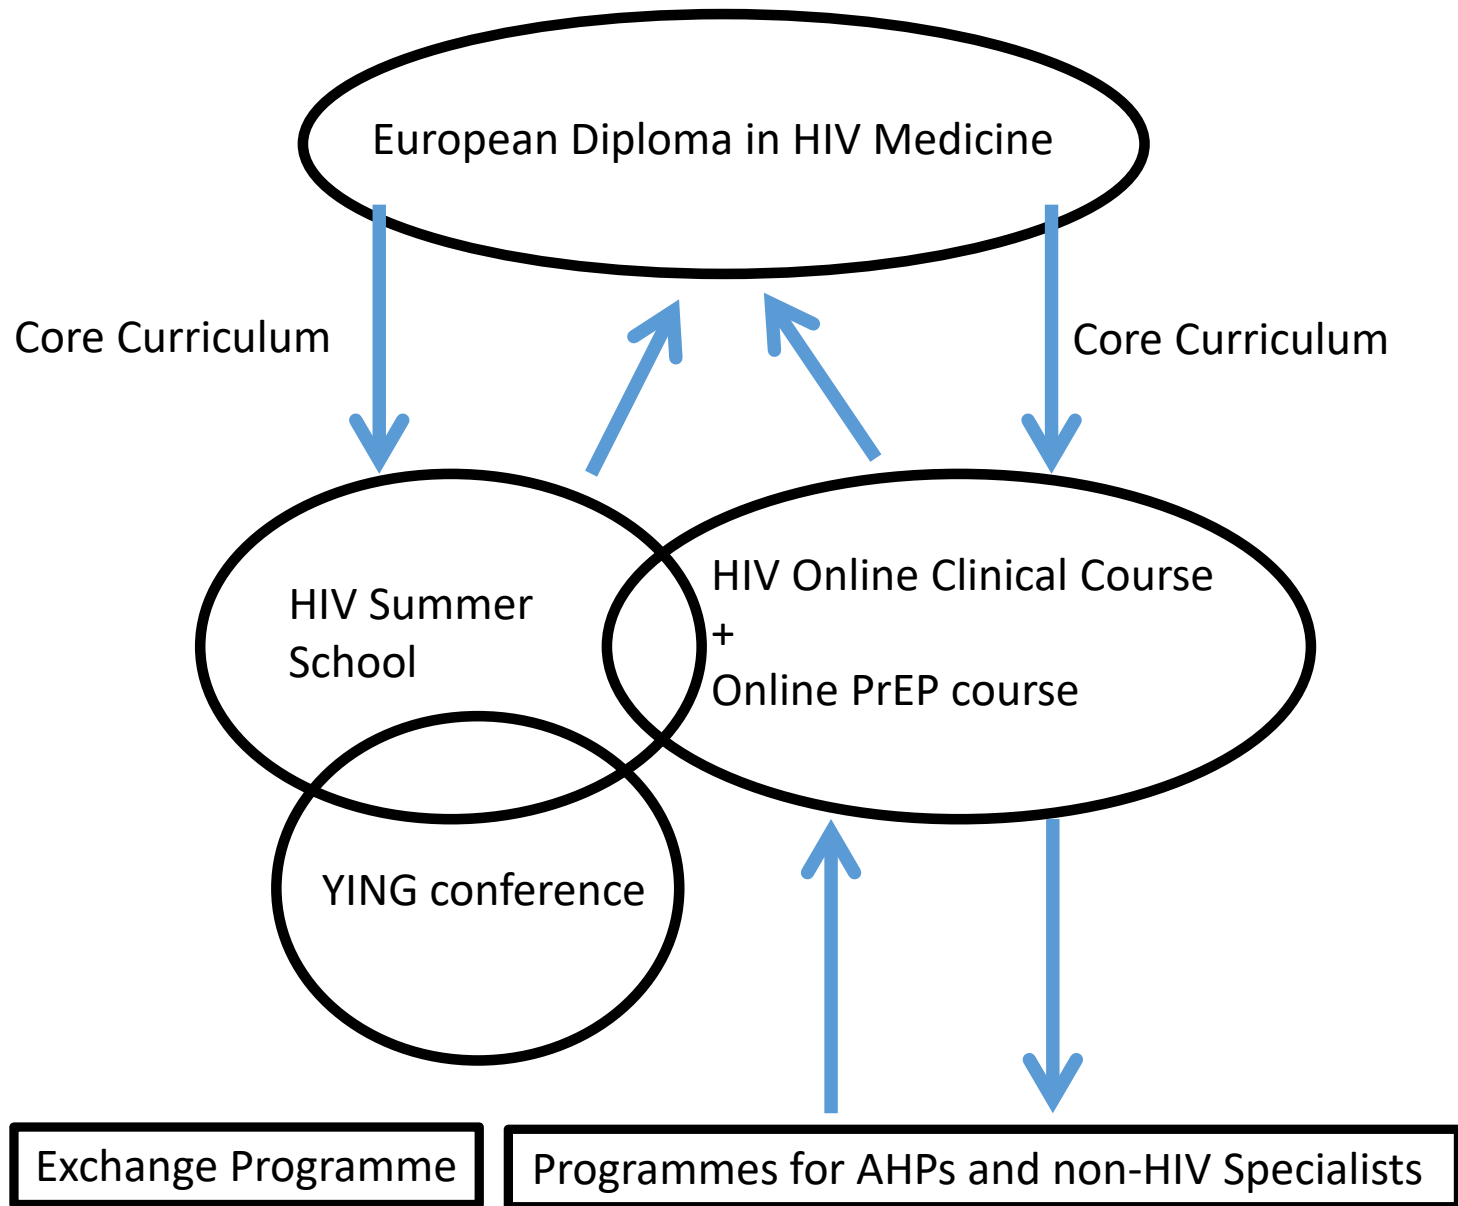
European Diploma in HIV Medicine

Core Curriculum

Core Curriculum

HIV Summer School

HIV Online Clinical Course
+
Online PrEP course

YING conference

Exchange Programme

Programmes for AHPs and non-HIV Specialists